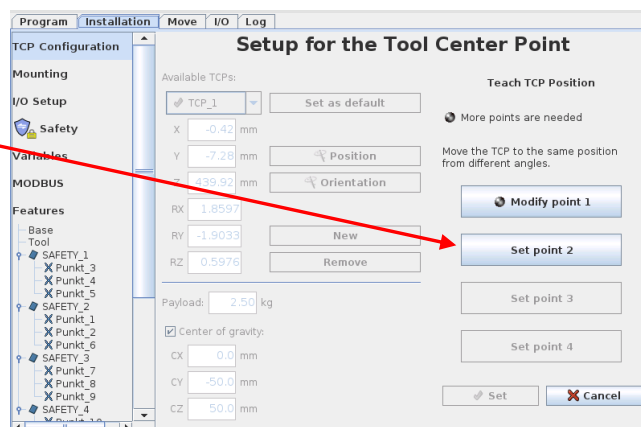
Program | Installation | Move | I/O | Log

TCP Configuration
Mounting
I/O Setup
Safety
Variables
MODBUS
Features
Base
Tool
SAFETY_1
Punkt_3
Punkt_4
Punkt_5
SAFETY_2
Punkt_1
Punkt_2
Punkt_6
SAFETY_3
Punkt_7
Punkt_8
Punkt_9
SAFETY_4
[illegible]

Setup for the Tool Center Point

Available TCPs:
TCP_1
Set as default
X -0.42 mm
Y -7.28 mm
Position
Z 439.92 mm
Orientation
RX 1.8597
RY -1.9033
New
RZ 0.5976
Remove
Payload: 2.50 kg
Center of gravity:
CX 0.0 mm
CY -50.0 mm
CZ 50.0 mm

Teach TCP Position
More points are needed
Move the TCP to the same position from different angles.
Modify point 1
Set point 2
Set point 3
Set point 4
Set
Cancel